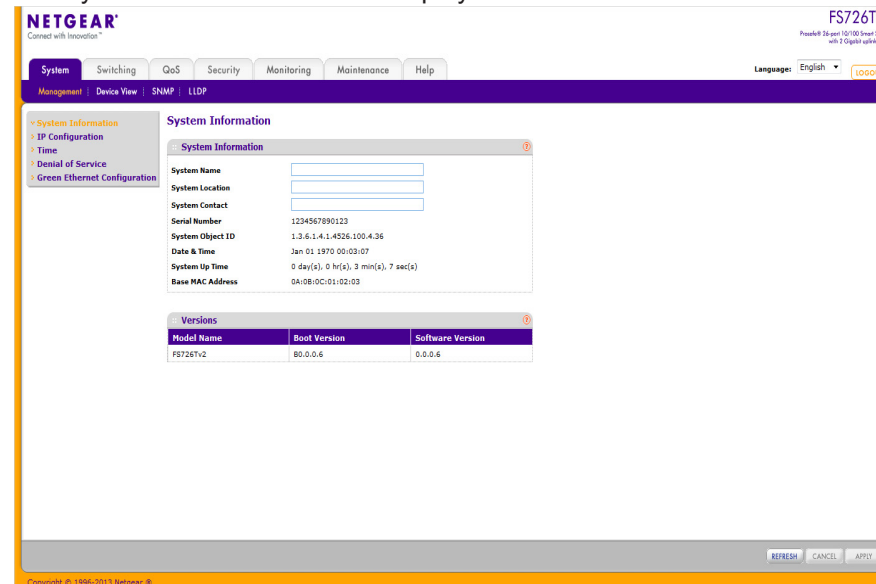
NETGEAR®
Connect with Innovation™

FS726T
ProSafe® 26-port 10/100 Smart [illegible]
with 2 Gigabit uplink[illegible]

System | Switching | QoS | Security | Monitoring | Maintenance | Help

Language: English

LOGO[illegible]

Management | Device View | SNMP | LLDP

» System Information
» IP Configuration
» Time
» Denial of Service
» Green Ethernet Configuration

System Information

System Information

System Name
System Location
System Contact
Serial Number 1234567890123
System Object ID 1.3.6.1.4.1.4526.100.4.36
Date & Time Jan 01 1970 00:03:07
System Up Time 0 day(s), 0 hr(s), 3 min(s), 7 sec(s)
Base MAC Address 0A:0B:0C:01:02:03

Versions

| Model Name | Boot Version | Software Version |
|---|---|---|
| FS726Tv2 | B0.0.0.6 | 0.0.0.6 |

REFRESH CANCEL APPLY

Copyright © 1996-2013 Netgear ®